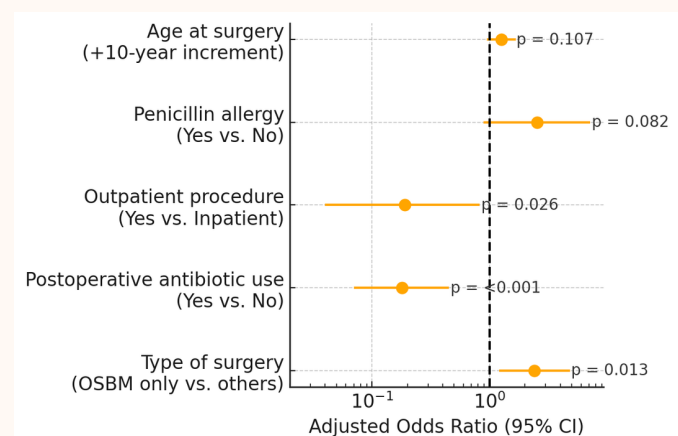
Age at surgery
(+10-year increment)

p = 0.107

Penicillin allergy
(Yes vs. No)

p = 0.082

Outpatient procedure
(Yes vs. Inpatient)

p = 0.026

Postoperative antibiotic use
(Yes vs. No)

p = <0.001

Type of surgery
(OSBM only vs. others)

p = 0.013

$10^{-1}$

$10^{0}$

Adjusted Odds Ratio (95% CI)